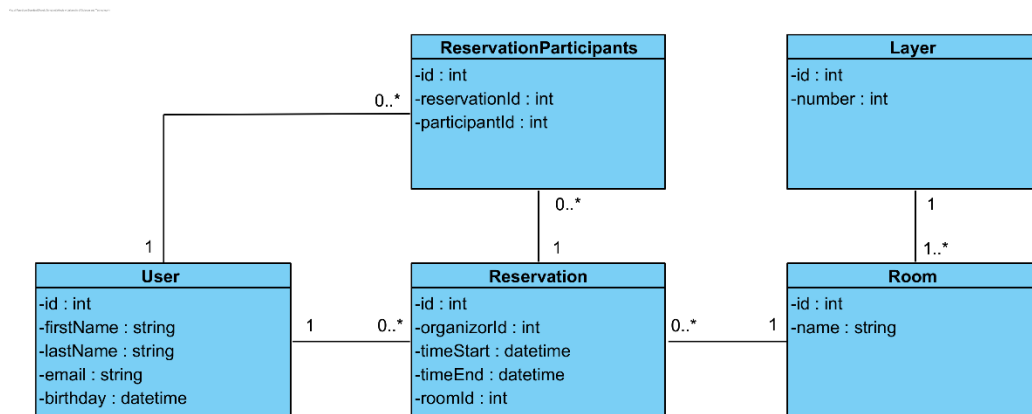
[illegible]

ReservationParticipants
-id : int
-reservationId : int
-participantId : int

Layer
-id : int
-number : int

0..*

0..*

1

1

1

1..*

User
-id : int
-firstName : string
-lastName : string
-email : string
-birthday : datetime

1

0..*

Reservation
-id : int
-organizorId : int
-timeStart : datetime
-timeEnd : datetime
-roomId : int

0..*

1

Room
-id : int
-name : string